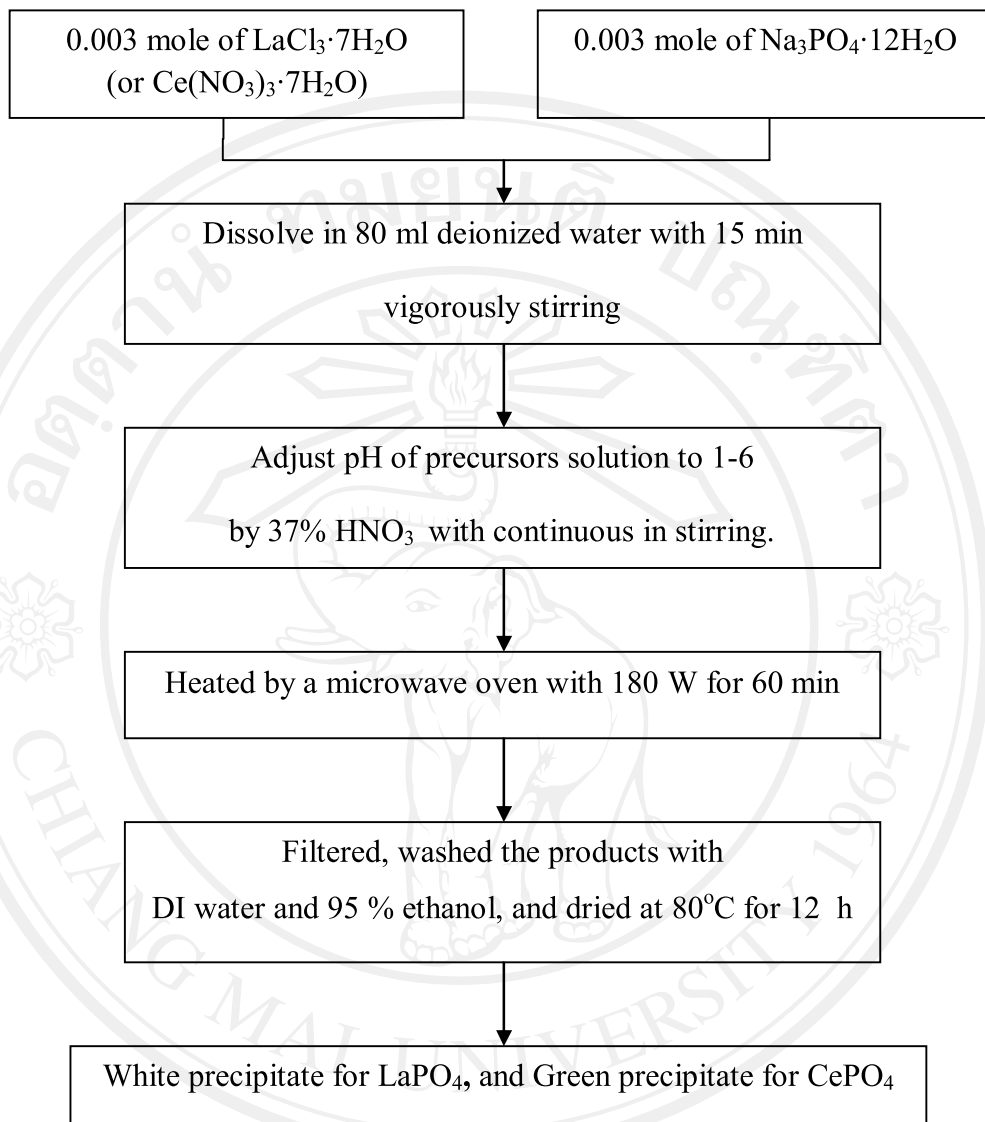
0.003 mole of $LaCl_3·7H_2O$ (or $Ce(NO_3)_3·7H_2O$)

0.003 mole of $Na_3PO_4·12H_2O$

Dissolve in 80 ml deionized water with 15 min vigorously stirring

Adjust pH of precursors solution to 1-6 by 37% $HNO_3$ with continuous in stirring.

Heated by a microwave oven with 180 W for 60 min

Filtered, washed the products with DI water and 95 % ethanol, and dried at 80$^oC$ for 12 h

White precipitate for $LaPO_4$, and Green precipitate for $CePO_4$

CHIANG MAI UNIVERSITY 1964